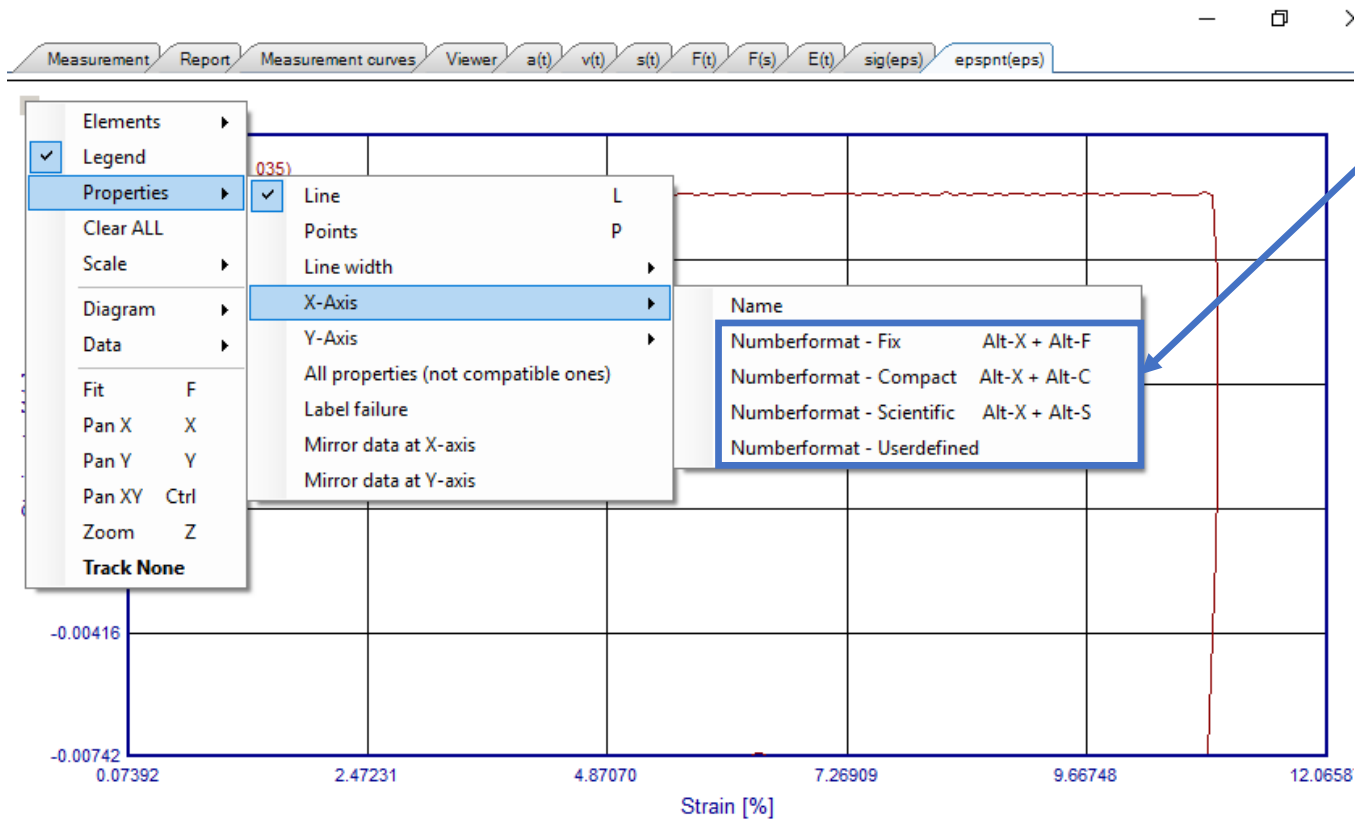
Measurement | Report | Measurement curves | Viewer | a(t) | v(t) | s(t) | F(t) | F(s) | E(t) | sig(eps) | epspnt(eps)

Elements
Legend
Properties
Clear ALL
Scale
Diagram
Data
Fit F
Pan X X
Pan Y Y
Pan XY Ctrl
Zoom Z
Track None

Line L
Points P
Line width
X-Axis
Y-Axis
All properties (not compatible ones)
Label failure
Mirror data at X-axis
Mirror data at Y-axis

Name
Numberformat - Fix Alt-X + Alt-F
Numberformat - Compact Alt-X + Alt-C
Numberformat - Scientific Alt-X + Alt-S
Numberformat - Userdefined

035)

-0.00416
-0.00742
0.07392 2.47231 4.87070 7.26909 9.66748 12.0658

Strain [%]